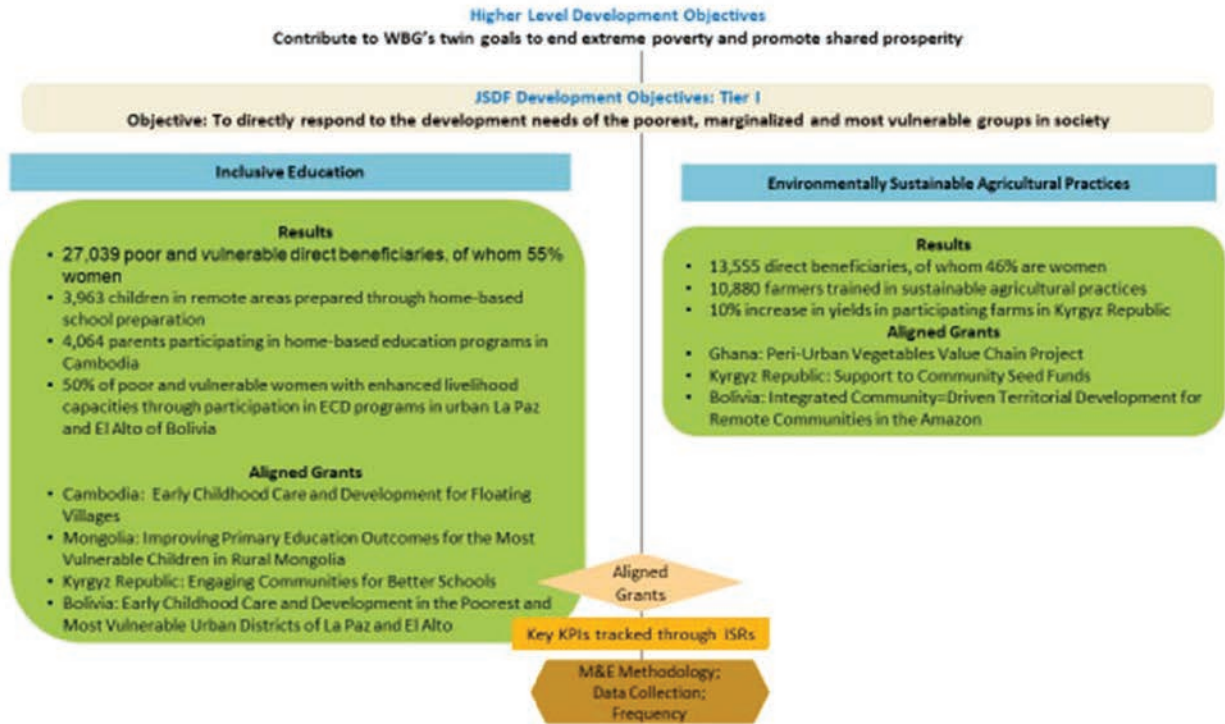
Higher Level Development Objectives
Contribute to WBG's twin goals to end extreme poverty and promote shared prosperity

JSDF Development Objectives: Tier I
Objective: To directly respond to the development needs of the poorest, marginalized and most vulnerable groups in society

Inclusive Education

Results
• 27,039 poor and vulnerable direct beneficiaries, of whom 55% women
• 3,963 children in remote areas prepared through home-based school preparation
• 4,064 parents participating in home-based education programs in Cambodia
• 50% of poor and vulnerable women with enhanced livelihood capacities through participation in ECD programs in urban La Paz and El Alto of Bolivia

Aligned Grants
• Cambodia: Early Childhood Care and Development for Floating Villages
• Mongolia: Improving Primary Education Outcomes for the Most Vulnerable Children in Rural Mongolia
• Kyrgyz Republic: Engaging Communities for Better Schools
• Bolivia: Early Childhood Care and Development in the Poorest and Most Vulnerable Urban Districts of La Paz and El Alto

Environmentally Sustainable Agricultural Practices

Results
• 13,555 direct beneficiaries, of whom 46% are women
• 10,880 farmers trained in sustainable agricultural practices
• 10% increase in yields in participating farms in Kyrgyz Republic
Aligned Grants
• Ghana: Peri-Urban Vegetables Value Chain Project
• Kyrgyz Republic: Support to Community Seed Funds
• Bolivia: Integrated Community=Driven Territorial Development for Remote Communities in the Amazon

Aligned Grants

Key KPIs tracked through ISRs

M&E Methodology; Data Collection; Frequency